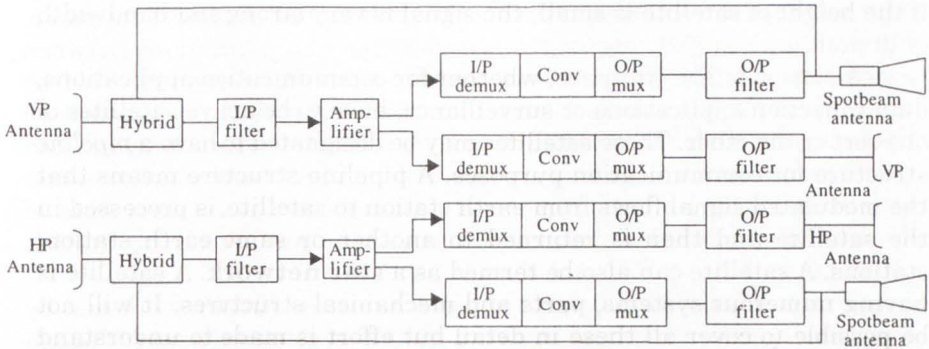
VP Antenna
Hybrid
I/P filter
Amplifier
I/P demux
Conv
O/P mux
O/P filter
Spotbeam antenna
I/P demux
Conv
O/P mux
O/P filter
Antenna
VP
HP Antenna
Hybrid
I/P filter
Amplifier
I/P demux
Conv
O/P mux
O/P filter
HP Antenna
I/P demux
Conv
O/P mux
O/P filter
Spotbeam antenna